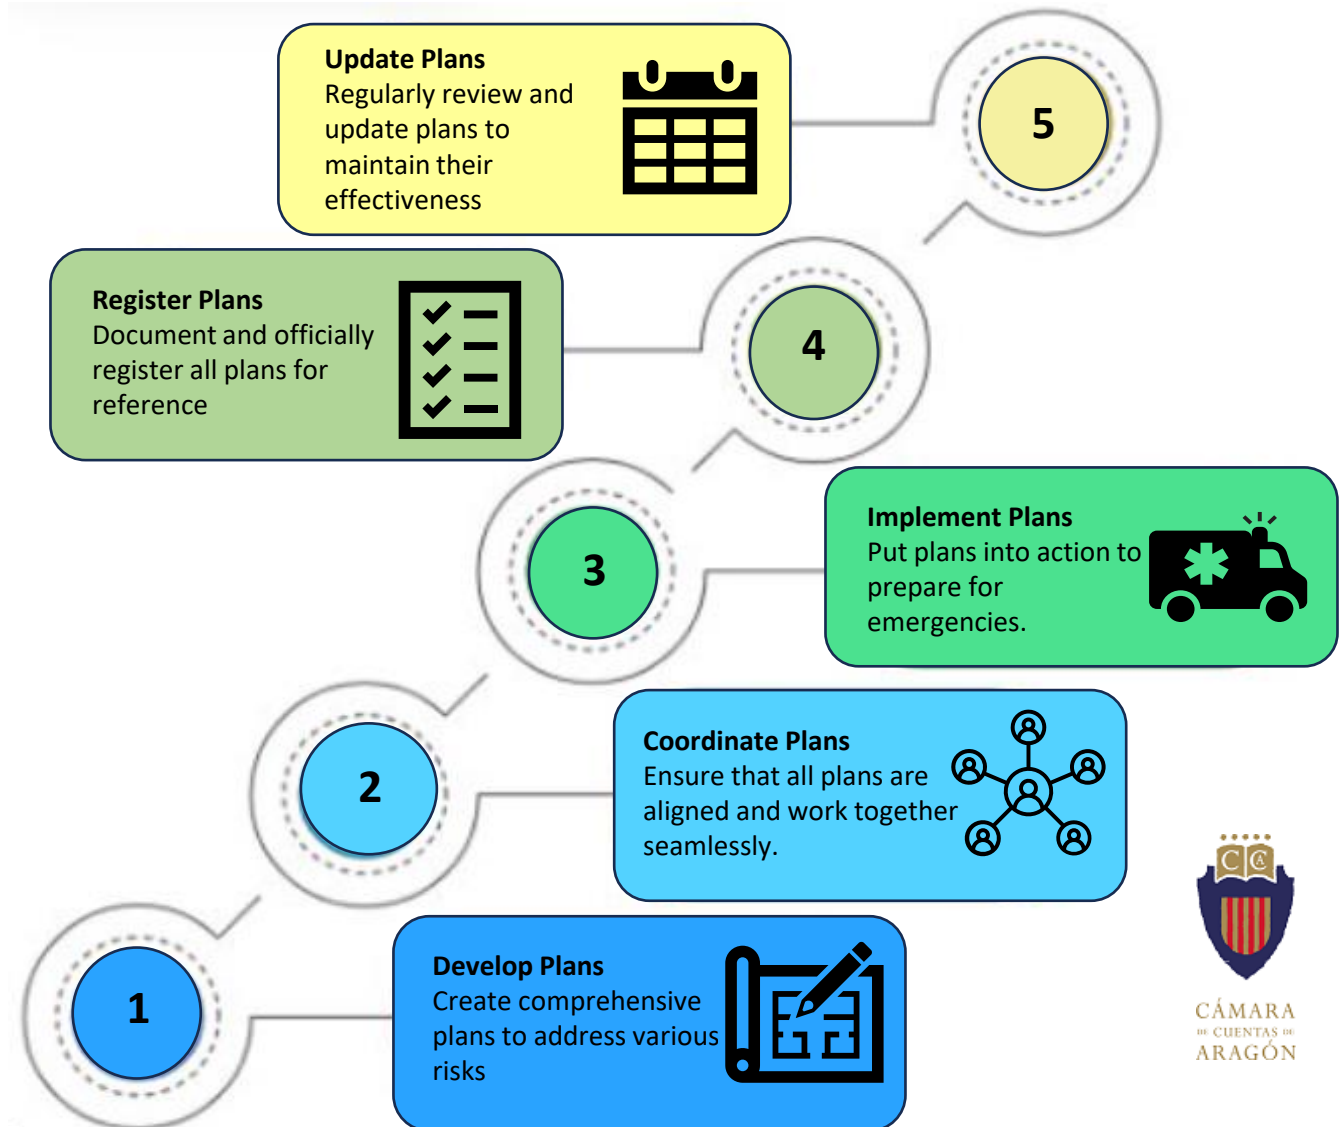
Update Plans
Regularly review and update plans to maintain their effectiveness

5

Register Plans
Document and officially register all plans for reference

4

3

Implement Plans
Put plans into action to prepare for emergencies.

2

Coordinate Plans
Ensure that all plans are aligned and work together seamlessly.

1

Develop Plans
Create comprehensive plans to address various risks

CC

CÁMARA
DE CUENTAS DE
ARAGÓN